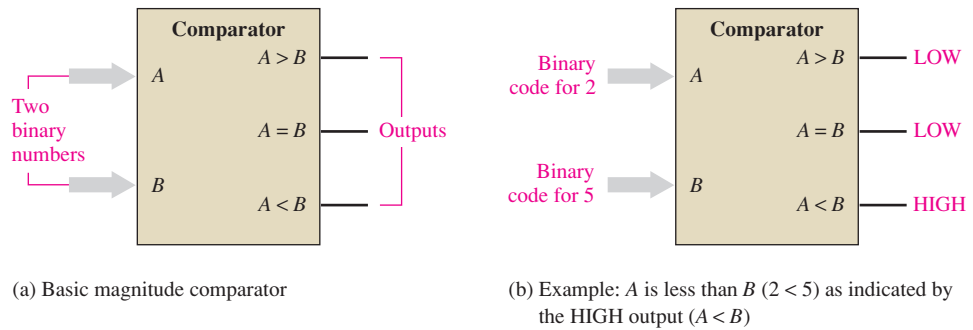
Comparator

$A > B$

$A$

Two binary numbers

$A = B$

Outputs

$B$

$A < B$

(a) Basic magnitude comparator

Comparator

Binary code for 2

$A$

$A > B$

LOW

$A = B$

LOW

Binary code for 5

$B$

$A < B$

HIGH

(b) Example: $A$ is less than $B$ $(2 < 5)$ as indicated by the HIGH output $(A < B)$